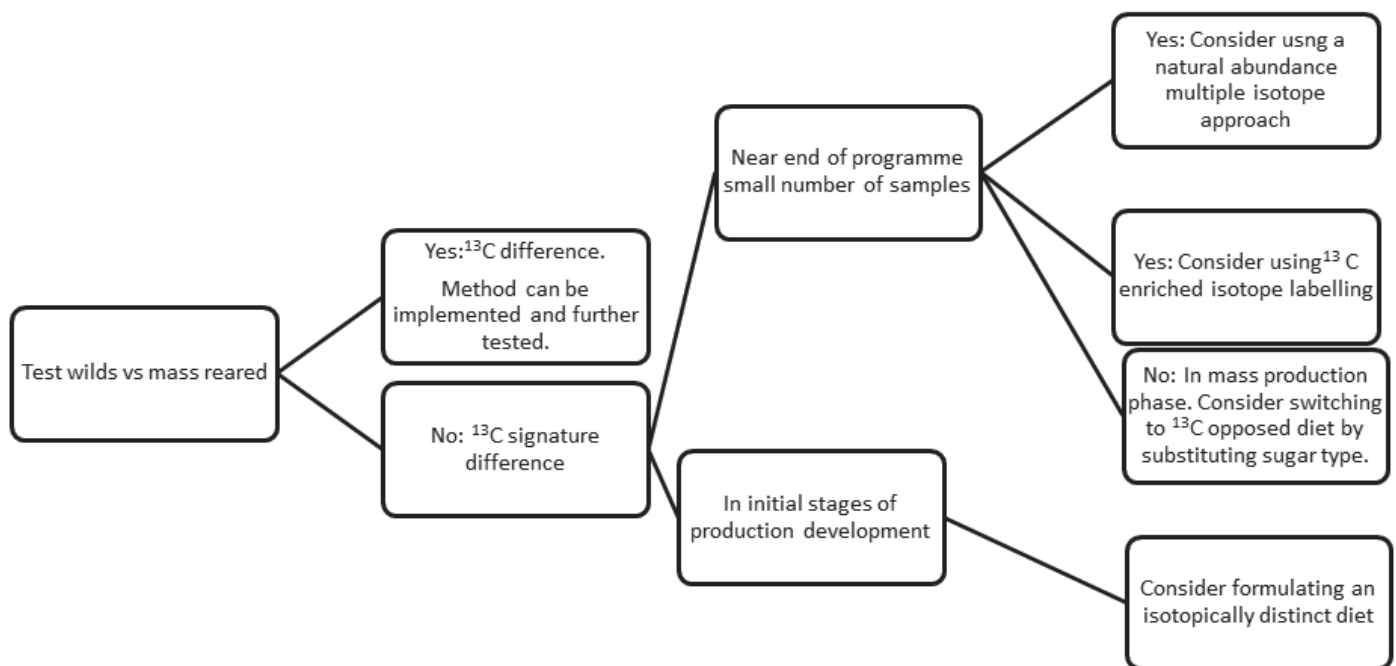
Test wilds vs mass reared

Yes: $^{13}$C difference.

Method can be implemented and further tested.

No: $^{13}$C signature difference

Near end of programme small number of samples

In initial stages of production development

Yes: Consider usng a natural abundance multiple isotope approach

Yes: Consider using $^{13}$C enriched isotope labelling

No: In mass production phase. Consider switching to $^{13}$C opposed diet by substituting sugar type.

Consider formulating an isotopically distinct diet